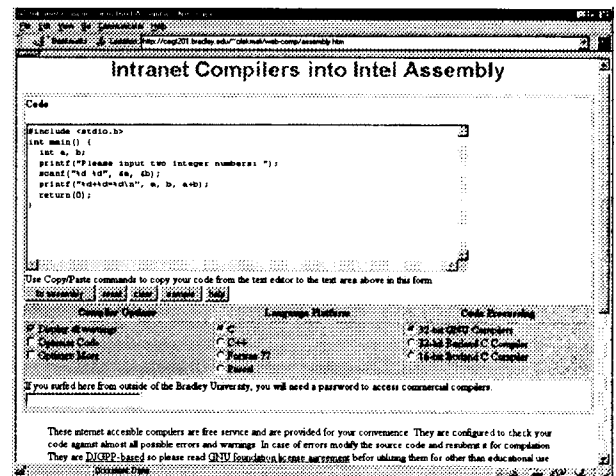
Intranet Compilers into Intel Assembly

Code

#include <stdio.h>
int main() {
  int a, b;
  printf("Please input two integer numbers: ");
  scanf("%d %d", &a, &b);
  printf("%d+%d=%d\n", a, b, a+b);
  return(0);
}

Use Copy/Paste commands to copy your code from the text editor to the text area above in this form.

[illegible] | reset | clear | example | help

| Compiler Options | Language Platform | Code Processing |
|---|---|---|
| Display all warnings | C | 32-bit GNU Compilers |
| Optimize Code | C++ | 32-bit Borland C Compiler |
| Optimize More | Fortran 77 | 16-bit Borland C Compiler |
| | Pascal | |

If you surfed here from outside of the Bradley University, you will need a password to access commercial compilers.

These internet accessible compilers are free service and are provided for your convenience. They are configured to check your code against almost all possible errors and warnings. In case of errors modify the source code and resubmit it for compilation. They are DJGPP-based so please read GNU foundation license agreement before utilizing them for other than educational use.

Document: Done